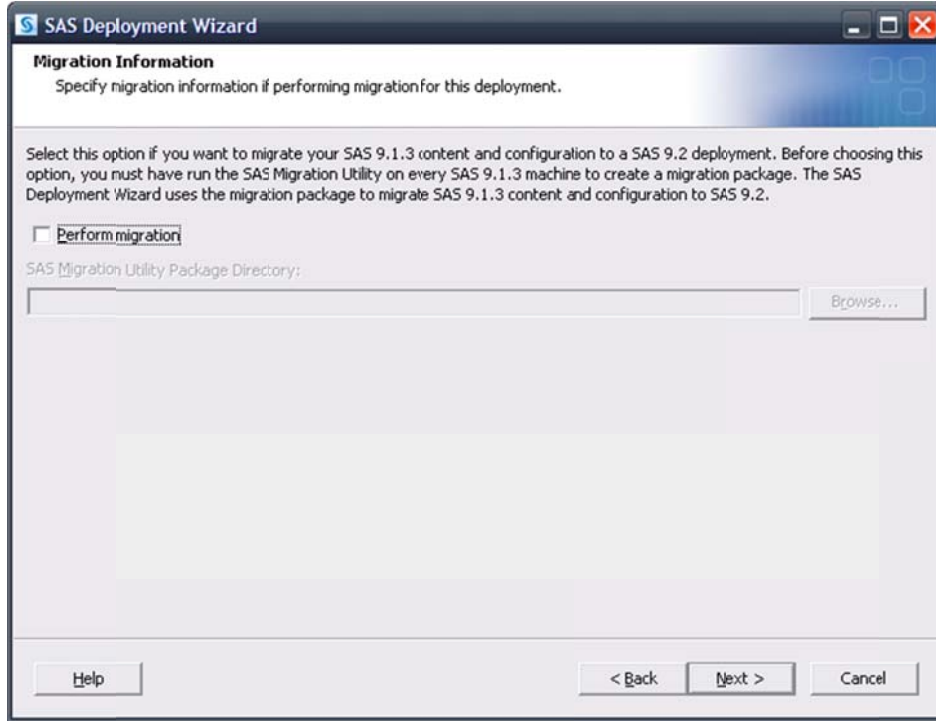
SAS Deployment Wizard

Migration Information
Specify migration information if performing migrationfor this deployment.

Select this option if you want to migrate your SAS 9.1.3 content and configuration to a SAS 9.2 deployment. Before choosing this option, you must have run the SAS Migration Utility on every SAS 9.1.3 machine to create a migration package. The SAS Deployment Wizard uses the migration package to migrate SAS 9.1.3 content and configuration to SAS 9.2.

Perform migration

SAS Migration Utility Package Directory:

Browse...

Help

< Back

Next >

Cancel